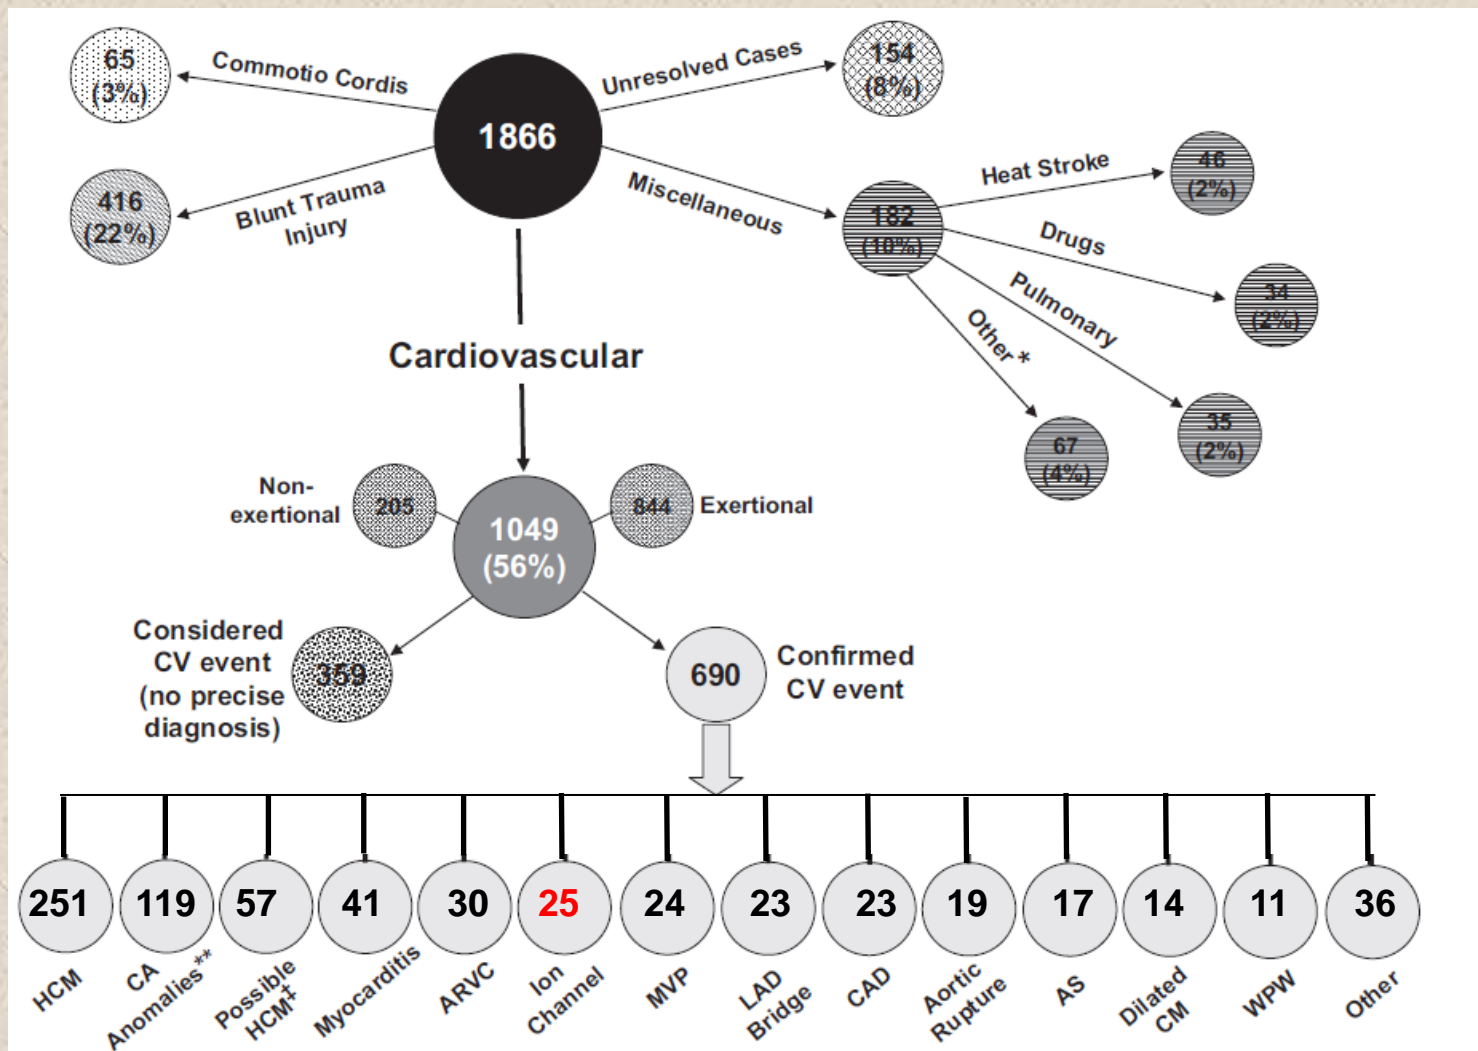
65 (3%)

Commotio Cordis

1866

Unresolved Cases

154 (8%)

416 (22%)

Blunt Trauma Injury

Miscellaneous

182 (10%)

Heat Stroke

46 (2%)

Drugs

34 (2%)

Pulmonary

35 (2%)

Other *

67 (4%)

Cardiovascular

Non-exertional

205

1049 (56%)

844

Exertional

Considered CV event (no precise diagnosis)

359

690

Confirmed CV event

| 251 | 119 | 57 | 41 | 30 | 25 | 24 | 23 | 23 | 19 | 17 | 14 | 11 | 36 |
|---|---|---|---|---|---|---|---|---|---|---|---|---|---|
| HCM | CA Anomalies** | Possible HCM‡ | Myocarditis | ARVC | Ion Channel | MVP | LAD Bridge | CAD | Aortic Rupture | AS | Dilated CM | WPW | Other |